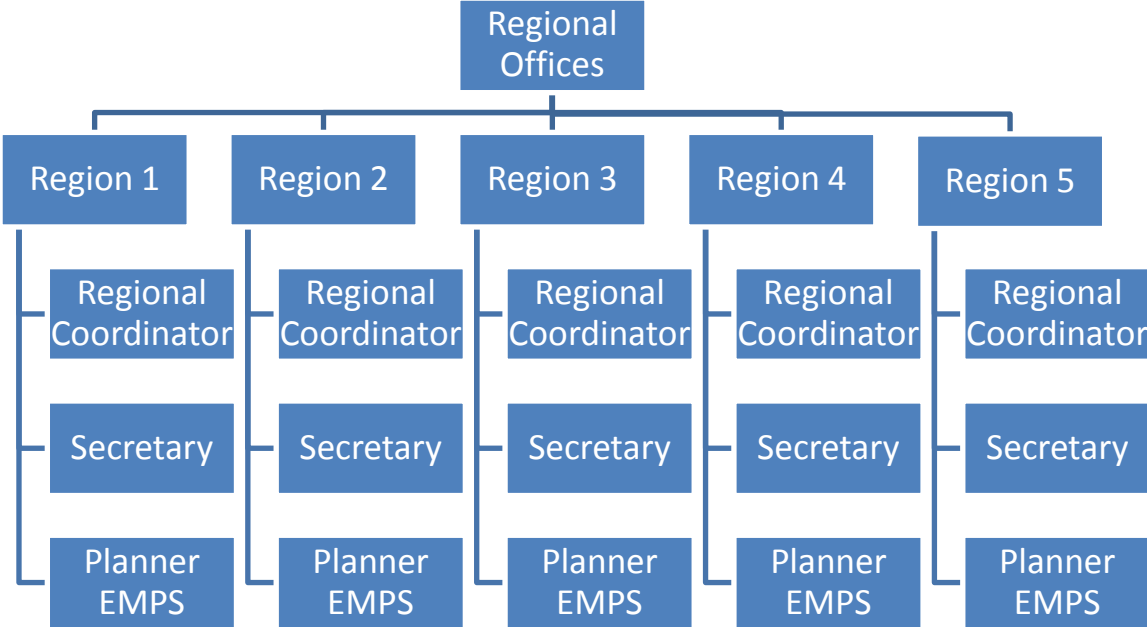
Regional Offices

Region 1

Regional Coordinator

Secretary

Planner EMPS

Region 2

Regional Coordinator

Secretary

Planner EMPS

Region 3

Regional Coordinator

Secretary

Planner EMPS

Region 4

Regional Coordinator

Secretary

Planner EMPS

Region 5

Regional Coordinator

Secretary

Planner EMPS